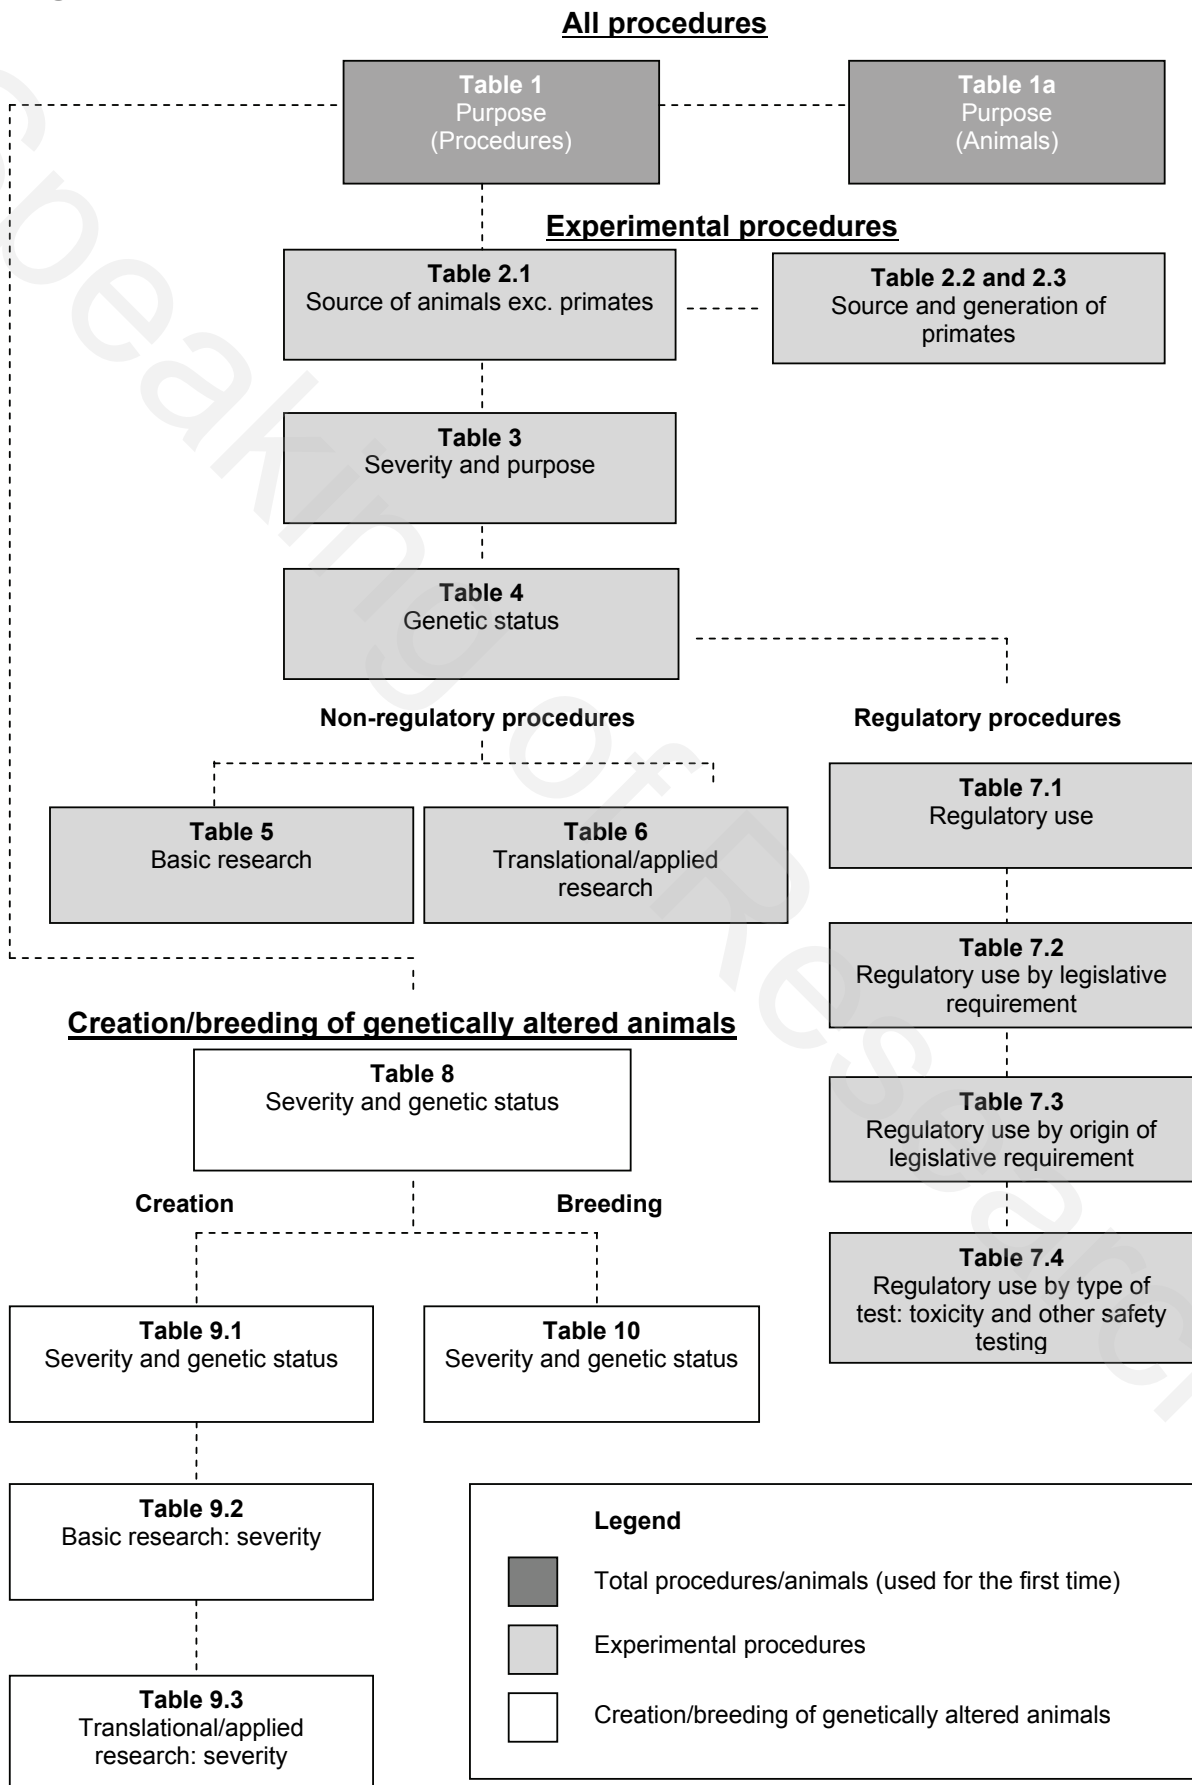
All procedures

Table 1
Purpose
(Procedures)

Table 1a
Purpose
(Animals)

Experimental procedures

Table 2.1
Source of animals exc. primates

Table 2.2 and 2.3
Source and generation of primates

Table 3
Severity and purpose

Table 4
Genetic status

Non-regulatory procedures

Regulatory procedures

Table 5
Basic research

Table 6
Translational/applied research

Table 7.1
Regulatory use

Table 7.2
Regulatory use by legislative requirement

Creation/breeding of genetically altered animals

Table 8
Severity and genetic status

Table 7.3
Regulatory use by origin of legislative requirement

Creation

Breeding

Table 7.4
Regulatory use by type of test: toxicity and other safety testing

Table 9.1
Severity and genetic status

Table 10
Severity and genetic status

Table 9.2
Basic research: severity

Table 9.3
Translational/applied research: severity

Legend

Total procedures/animals (used for the first time)

Experimental procedures

Creation/breeding of genetically altered animals

Speaking of Research